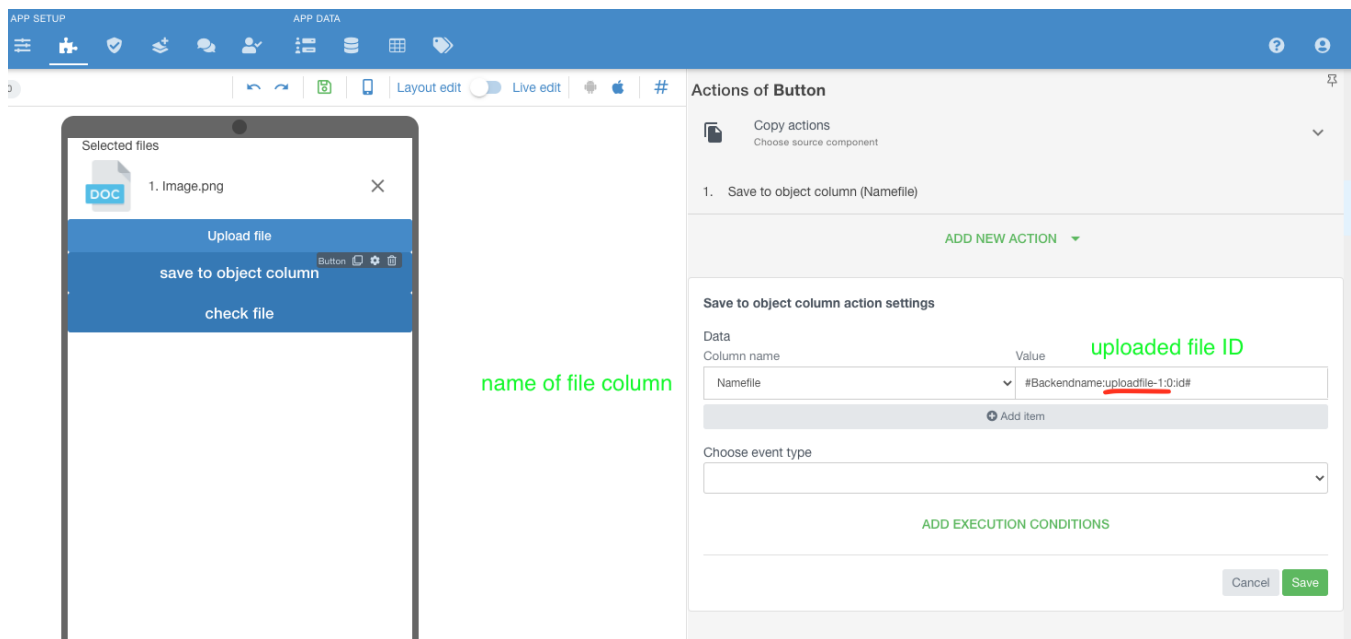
APP SETUP

APP DATA

Layout edit

Live edit

#

Selected files

DOC

1. Image.png

Upload file

Button

save to object column

check file

name of file column

Actions of Button

Copy actions

Choose source component

1. Save to object column (Namefile)

ADD NEW ACTION

Save to object column action settings

Data

Column name

Value

uploaded file ID

Namefile

#Backendname:uploadfile-1:0:id#

Add item

Choose event type

ADD EXECUTION CONDITIONS

Cancel

Save